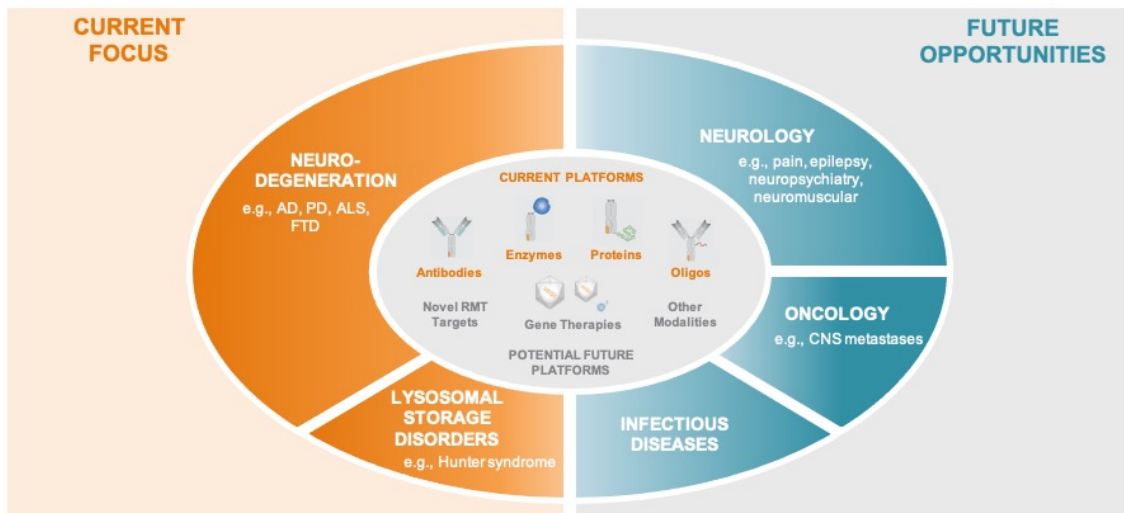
CURRENT FOCUS

FUTURE OPPORTUNITIES

NEURO-DEGENERATION
e.g., AD, PD, ALS, FTD

LYSOSOMAL STORAGE DISORDERS
e.g., Hunter syndrome

CURRENT PLATFORMS

Antibodies

Enzymes

Proteins

Oligos

Novel RMT Targets

Gene Therapies

Other Modalities

POTENTIAL FUTURE PLATFORMS

NEUROLOGY
e.g., pain, epilepsy, neuropsychiatry, neuromuscular

ONCOLOGY
e.g., CNS metastases

INFECTIOUS DISEASES